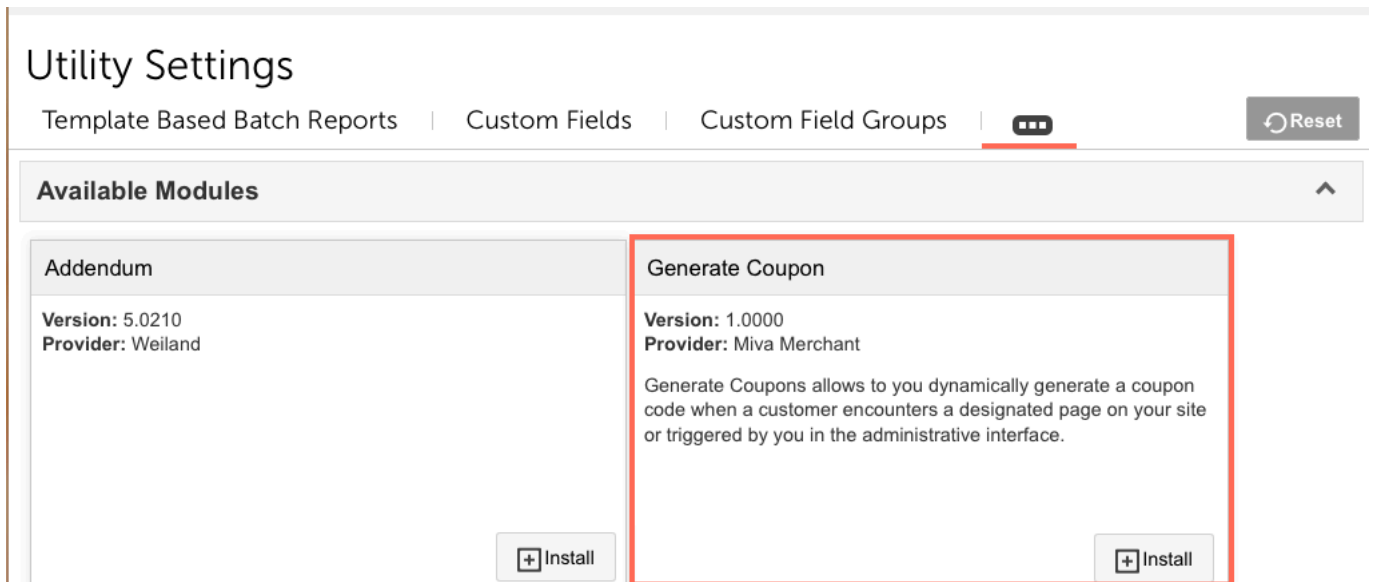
Utility Settings

Template Based Batch Reports | Custom Fields | Custom Field Groups |

Reset

Available Modules

Addendum

**Version:** 5.0210
**Provider:** Weiland

Install

Generate Coupon

**Version:** 1.0000
**Provider:** Miva Merchant

Generate Coupons allows to you dynamically generate a coupon code when a customer encounters a designated page on your site or triggered by you in the administrative interface.

Install